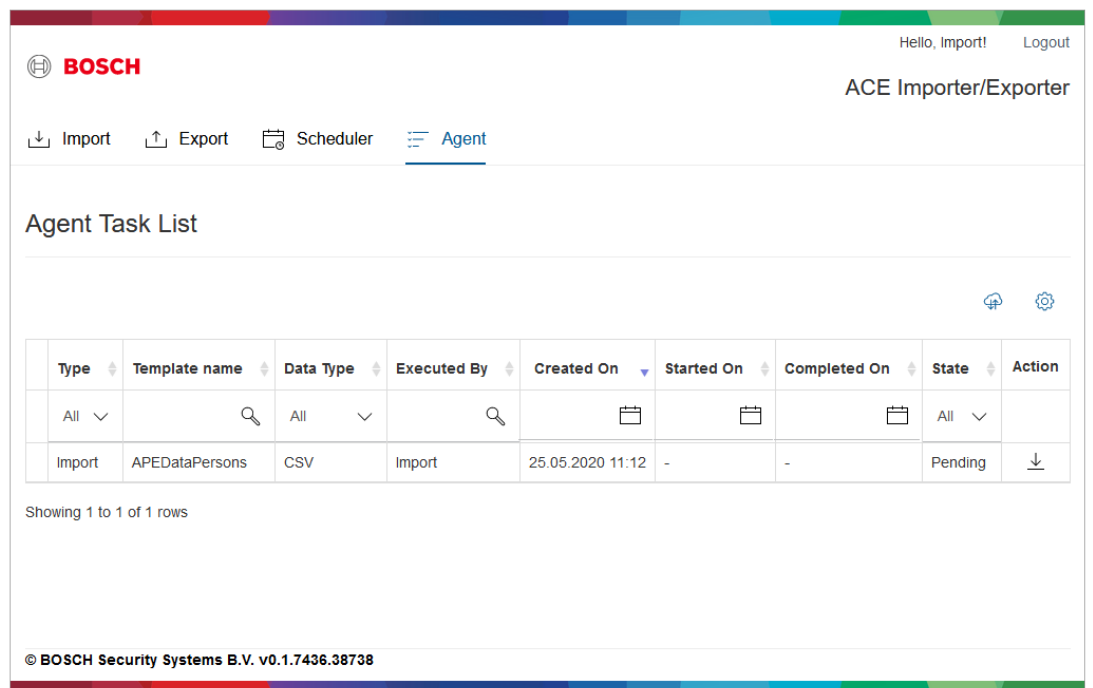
BOSCH

Hello, Import! Logout

ACE Importer/Exporter

Import Export Scheduler Agent

Agent Task List

| | Type | Template name | Data Type | Executed By | Created On | Started On | Completed On | State | Action |
|---|---|---|---|---|---|---|---|---|---|
| | All | | All | | | | | All | |
| | Import | APEDataPersons | CSV | Import | 25.05.2020 11:12 | - | - | Pending | |

Showing 1 to 1 of 1 rows

© BOSCH Security Systems B.V. v0.1.7436.38738